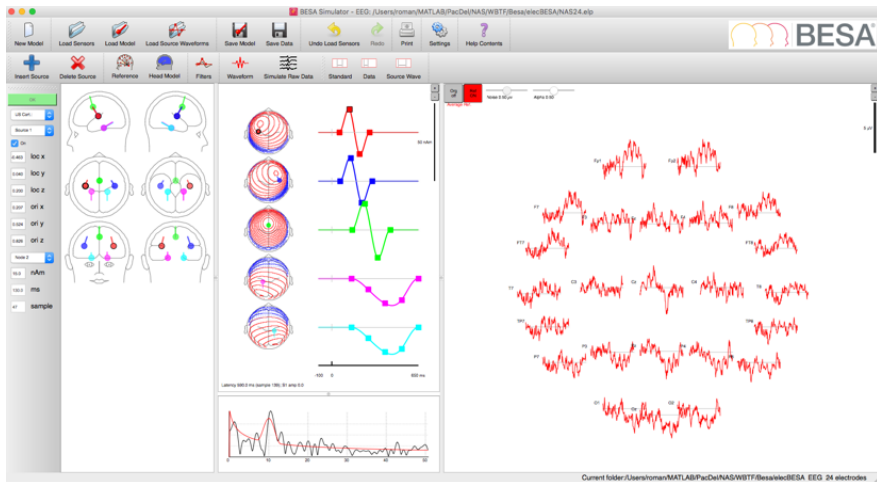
BESA Simulator - EEG: /Users/roman/MATLAB/PacDel/NAS/WBTF/Besa/elecBESA/NAS24.elp

New Model | Load Sensors | Load Model | Load Source Waveforms | Save Model | Save Data | Undo Load Sensors | Redo | Print | Settings | Help Contents

BESA

Insert Source | Delete Source | Reference | Head Model | Filters | Waveform | Simulate Raw Data | Standard | Data | Source Wave

On

US Cart.

Source 1

On

0.463 loc x

0.000 loc y

0.000 loc z

0.207 ori x

0.924 ori y

0.828 ori z

Noise 2

50.0 nAm

100.0 ms

47 sample

50 nAm

-100 0 600 ms

Latency 590.0 ms (sample 189), B1 amp 0.0

0 10 20 30 40 50

Noise 5.40 µV

Alpha 0.00

5 µV

Fp1 Fp2

F7 F3 Fz F4 F8

FT9 FT10

T7 C3 Cz C4 T8

TP9 TP10

P7 P3 Pz P4 P8

O1 Oz O2

Current folder: /Users/roman/MATLAB/PacDel/NAS/WBTF/Besa/elecBESA EEG 24 electrodes